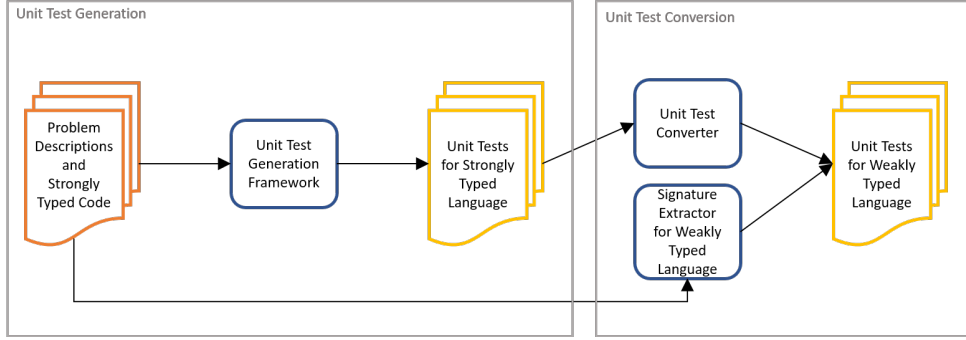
Unit Test Generation

Problem Descriptions and Strongly Typed Code

Unit Test Generation Framework

Unit Tests for Strongly Typed Language

Unit Test Conversion

Unit Test Converter

Signature Extractor for Weakly Typed Language

Unit Tests for Weakly Typed Language